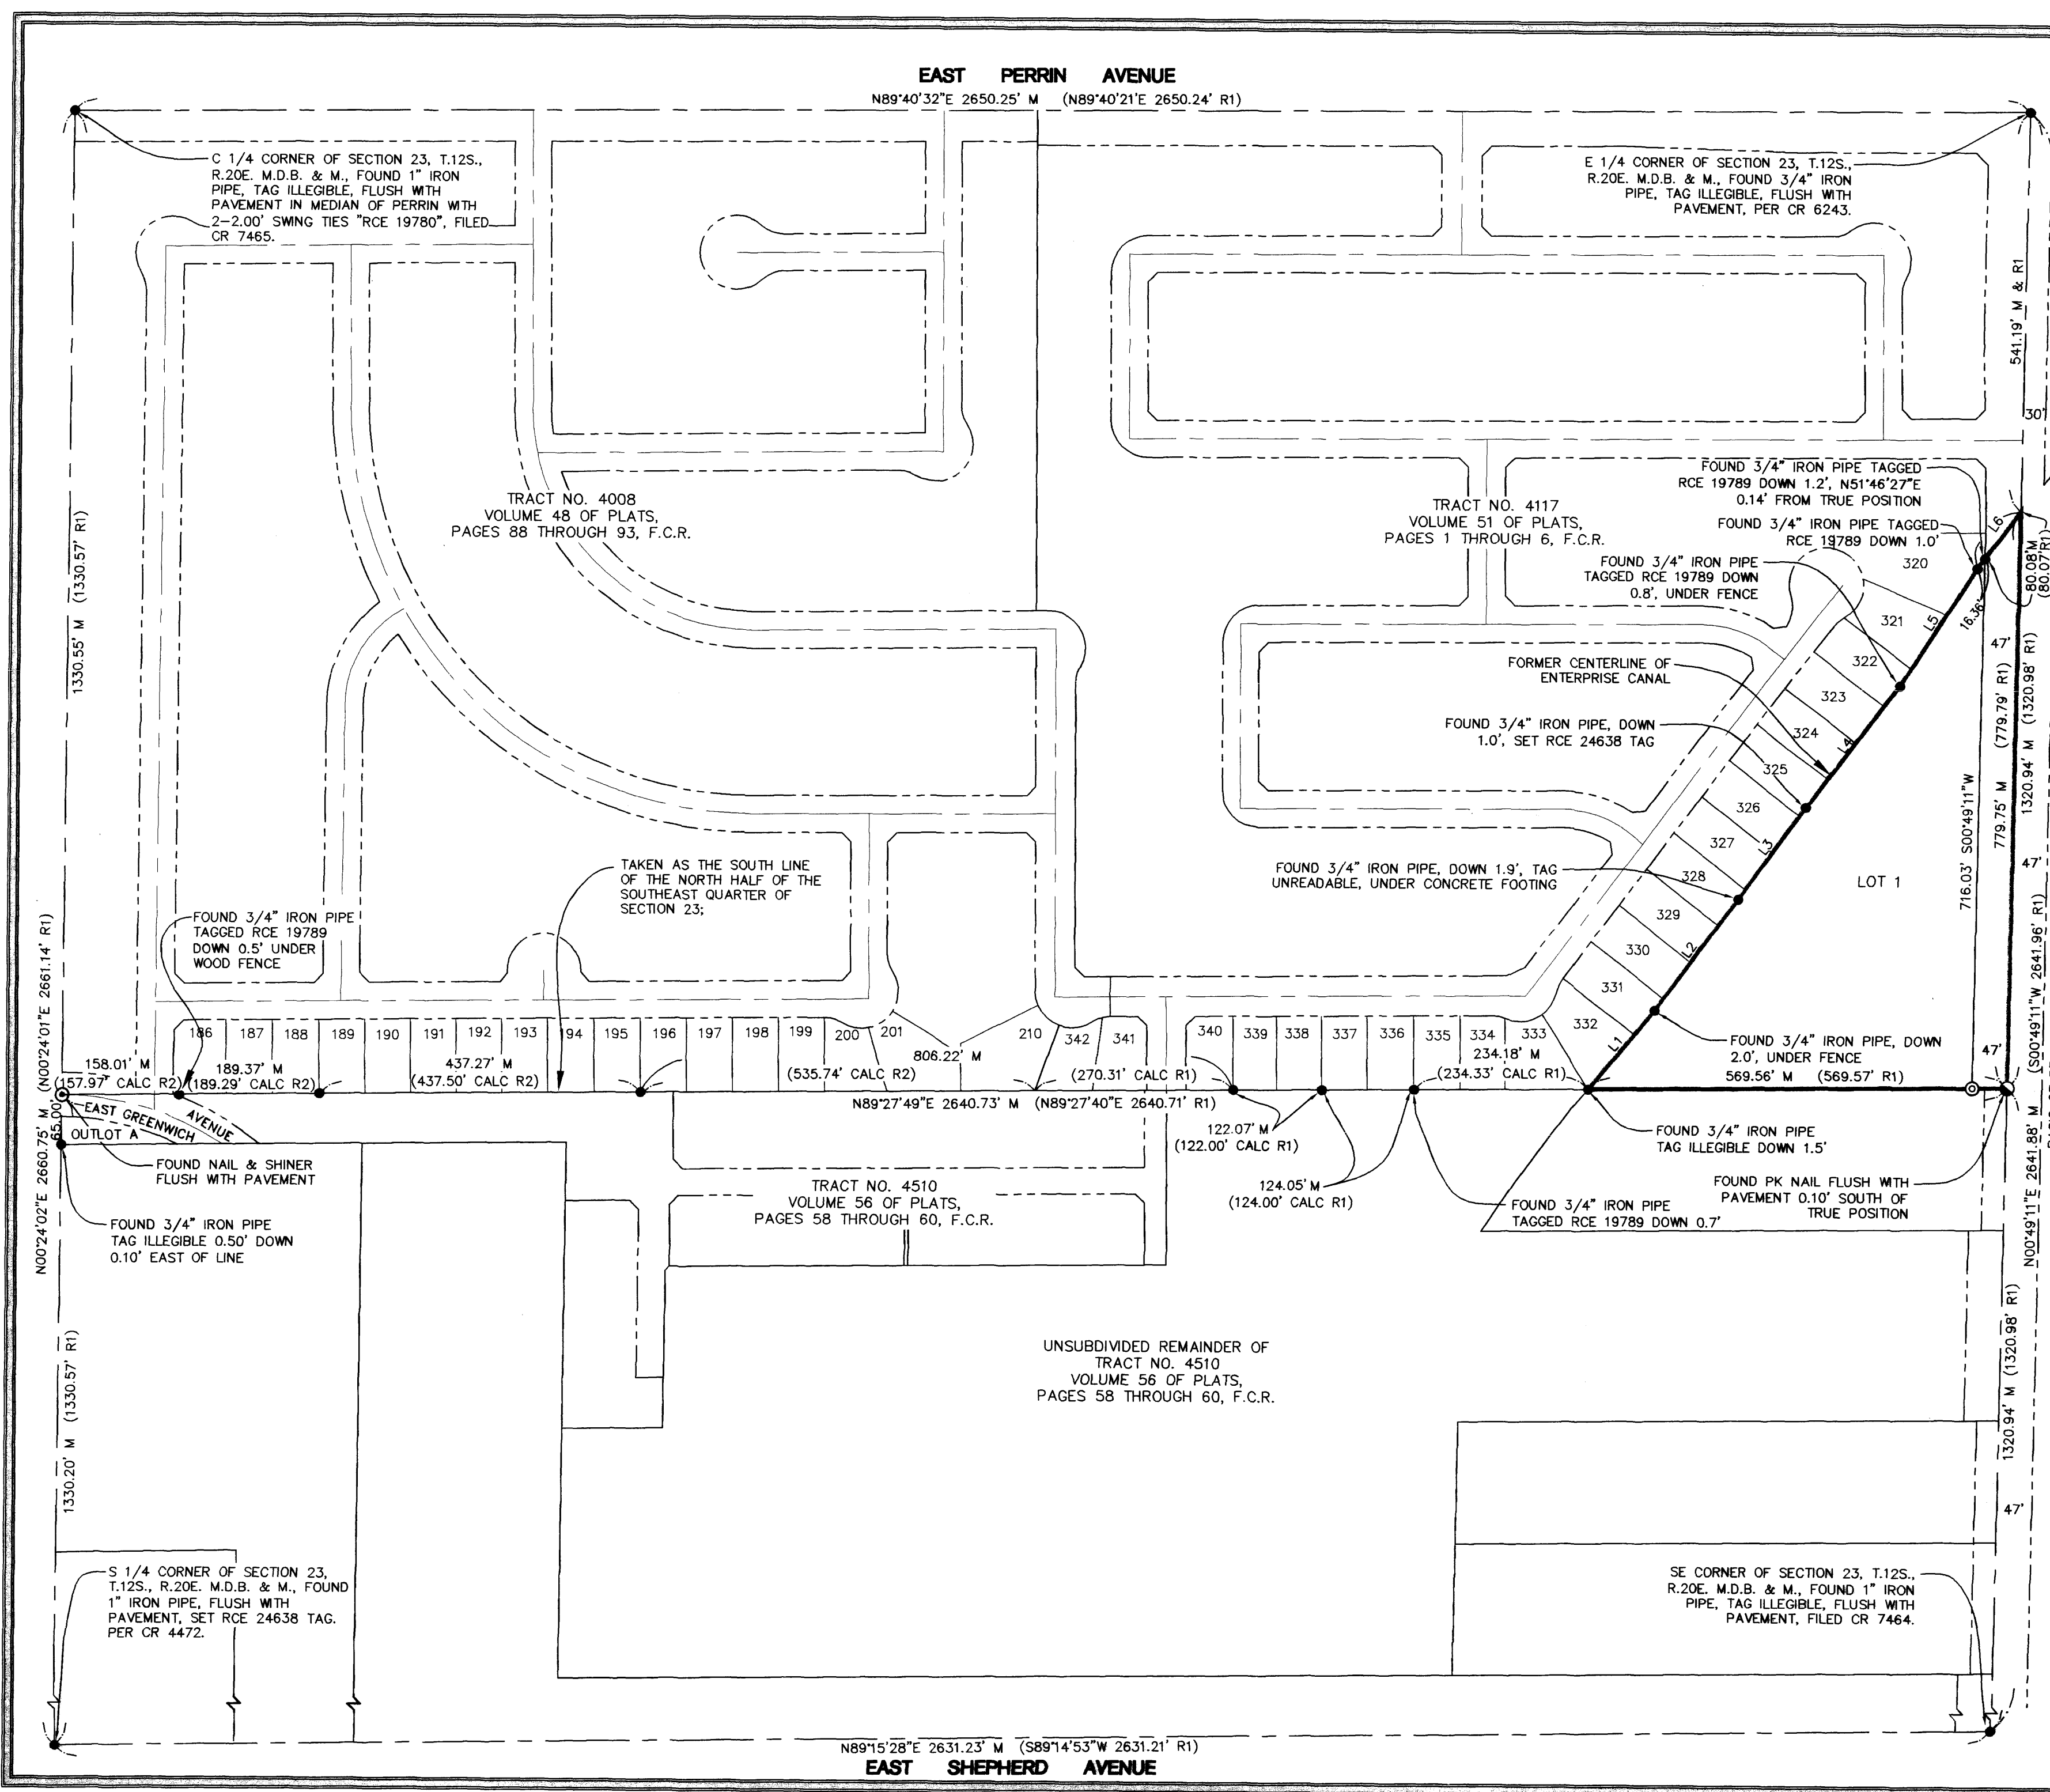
EAST PERRIN AVENUE
N89°40'32"E 2650.25' M (N89°40'21'E 2650.24' R1)

C 1/4 CORNER OF SECTION 23, T.12S., R.20E. M.D.B. & M., FOUND 1" IRON PIPE, TAG ILLEGIBLE, FLUSH WITH PAVEMENT IN MEDIAN OF PERRIN WITH 2-2.00' SWING TIES "RCE 19780", FILED CR 7465.

E 1/4 CORNER OF SECTION 23, T.12S., R.20E. M.D.B. & M., FOUND 3/4" IRON PIPE, TAG ILLEGIBLE, FLUSH WITH PAVEMENT, PER CR 6243.

541.19' M & R1
30'

TRACT NO. 4008
VOLUME 48 OF PLATS,
PAGES 88 THROUGH 93, F.C.R.

TRACT NO. 4117
VOLUME 51 OF PLATS,
PAGES 1 THROUGH 6, F.C.R.

FOUND 3/4" IRON PIPE TAGGED RCE 19789 DOWN 1.2', N51°46'27"E 0.14' FROM TRUE POSITION

FOUND 3/4" IRON PIPE TAGGED RCE 19789 DOWN 1.0'

FOUND 3/4" IRON PIPE TAGGED RCE 19789 DOWN 0.8', UNDER FENCE

L6
80.08' M
(80.07' R1)
16.36'
320
321
L5
322
47'
FORMER CENTERLINE OF ENTERPRISE CANAL
323
(779.79' R1)
(1320.98' R1)
FOUND 3/4" IRON PIPE, DOWN 1.0', SET RCE 24638 TAG
324
L4
325
779.75' M
1320.94' M
326
716.03' S00°49'11"W
327
L3
FOUND 3/4" IRON PIPE, DOWN 1.9', TAG UNREADABLE, UNDER CONCRETE FOOTING
328
LOT 1
47'
329
330
L2
(S00°49'11"W 2641.96' R1)
331
332
L1
1330.55' M (1330.57' R1)

TAKEN AS THE SOUTH LINE OF THE NORTH HALF OF THE SOUTHEAST QUARTER OF SECTION 23;

FOUND 3/4" IRON PIPE TAGGED RCE 19789 DOWN 0.5' UNDER WOOD FENCE

(N00°24'01"E 2661.14' R1)

186 187 188 189 190 191 192 193 194 195 196 197 198 199 200 201 210 342 341 340 339 338 337 336 335 334 333

158.01' M
(157.97' CALC R2)
189.37' M
(189.29' CALC R2)
437.27' M
(437.50' CALC R2)
(535.74' CALC R2)
806.22' M
(270.31' CALC R1)
234.18' M
(234.33' CALC R1)
FOUND 3/4" IRON PIPE, DOWN 2.0', UNDER FENCE
569.56' M (569.57' R1)
47'
N89°27'49"E 2640.73' M (N89°27'40"E 2640.71' R1)
EAST GREENWICH AVENUE
65.00'
OUTLOT A
FOUND NAIL & SHINER FLUSH WITH PAVEMENT
122.07' M
(122.00' CALC R1)
124.05' M
(124.00' CALC R1)
FOUND 3/4" IRON PIPE TAG ILLEGIBLE DOWN 1.5'
FOUND PK NAIL FLUSH WITH PAVEMENT 0.10' SOUTH OF TRUE POSITION
FOUND 3/4" IRON PIPE TAGGED RCE 19789 DOWN 0.7'
N00°24'02"E 2660.75' M
FOUND 3/4" IRON PIPE TAG ILLEGIBLE 0.50' DOWN 0.10' EAST OF LINE

TRACT NO. 4510
VOLUME 56 OF PLATS,
PAGES 58 THROUGH 60, F.C.R.

N00°49'11"E 2641.88' M

UNSUBDIVIDED REMAINDER OF
TRACT NO. 4510
VOLUME 56 OF PLATS,
PAGES 58 THROUGH 60, F.C.R.

1330.20' M (1330.57' R1)
1320.94' M (1320.98' R1)
47'

S 1/4 CORNER OF SECTION 23, T.12S., R.20E. M.D.B. & M., FOUND 1" IRON PIPE, FLUSH WITH PAVEMENT, SET RCE 24638 TAG. PER CR 4472.

SE CORNER OF SECTION 23, T.12S., R.20E. M.D.B. & M., FOUND 1" IRON PIPE, TAG ILLEGIBLE, FLUSH WITH PAVEMENT, FILED CR 7464.

N89°15'28"E 2631.23' M (S89°14'53"W 2631.21' R1)
EAST SHEPHERD AVENUE